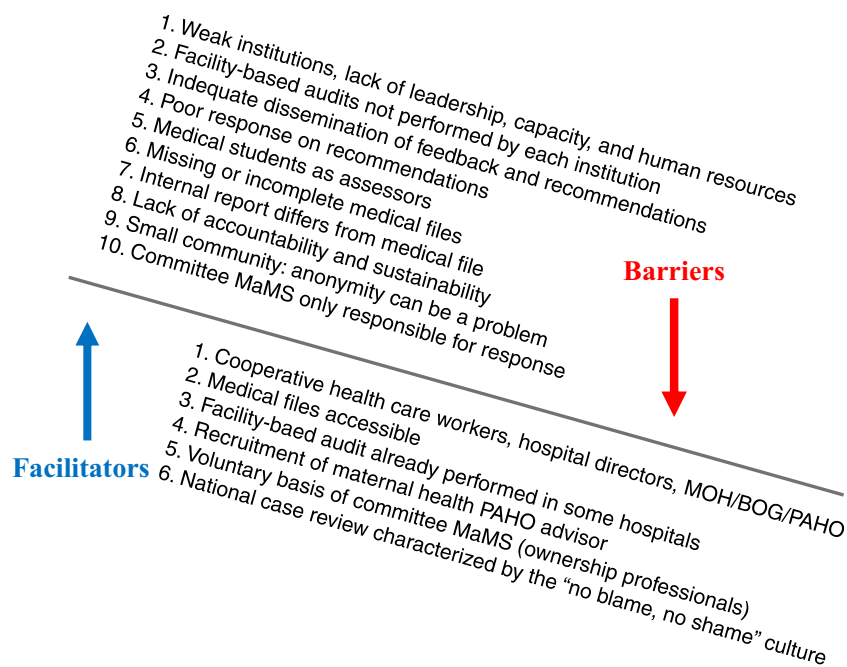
1. Weak institutions, lack of leadership, capacity, and human resources
2. Facility-based audits not performed by each institution
3. Indequate dissemination of feedback and recommendations
4. Poor response on recommendations
5. Medical students as assessors
6. Missing or incomplete medical files
7. Internal report differs from medical file
8. Lack of accountability and sustainability
9. Small community: anonymity can be a problem
10. Committee MaMS only responsible for response

Barriers

Facilitators

1. Cooperative health care workers, hospital directors, MOH/BOG/PAHO
2. Medical files accessible
3. Facility-baed audit already performed in some hospitals
4. Recruitment of maternal health PAHO advisor
5. Voluntary basis of committee MaMS (ownership professionals)
6. National case review characterized by the “no blame, no shame” culture